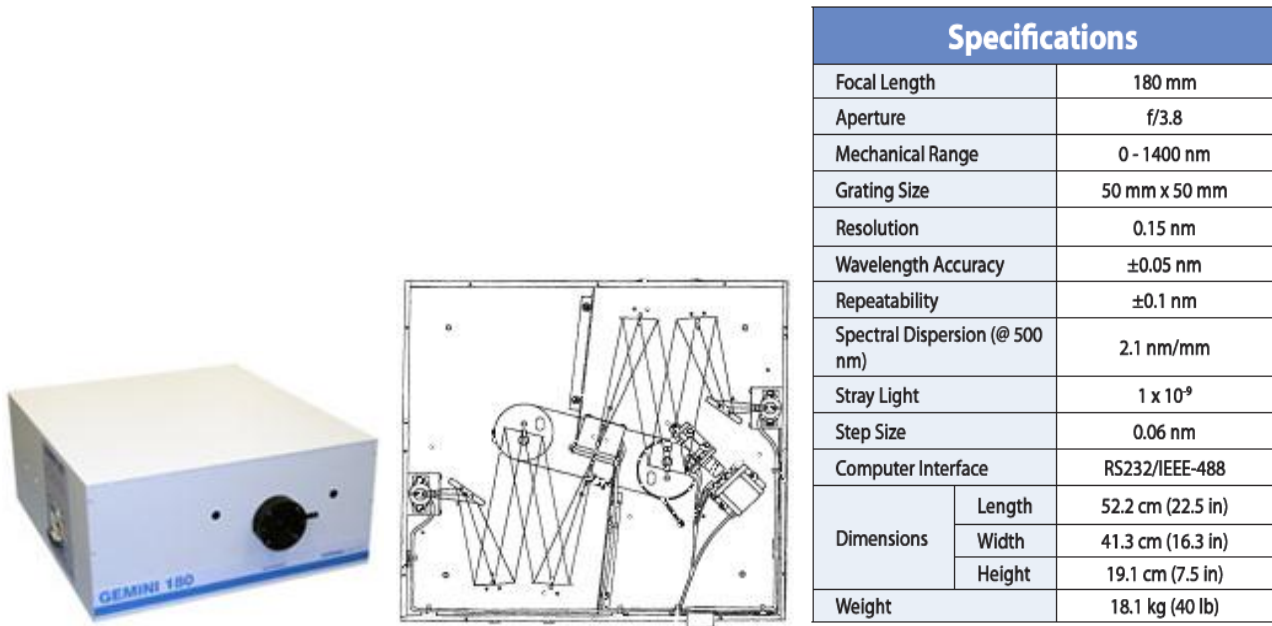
GEMINI 180

| Specifications | | |
|---|---|---|
| Focal Length | | 180 mm |
| Aperture | | f/3.8 |
| Mechanical Range | | 0 - 1400 nm |
| Grating Size | | 50 mm x 50 mm |
| Resolution | | 0.15 nm |
| Wavelength Accuracy | | ±0.05 nm |
| Repeatability | | ±0.1 nm |
| Spectral Dispersion (@ 500 nm) | | 2.1 nm/mm |
| Stray Light | | 1 x $10^{-9}$ |
| Step Size | | 0.06 nm |
| Computer Interface | | RS232/IEEE-488 |
| Dimensions | Length | 52.2 cm (22.5 in) |
| | Width | 41.3 cm (16.3 in) |
| | Height | 19.1 cm (7.5 in) |
| Weight | | 18.1 kg (40 lb) |